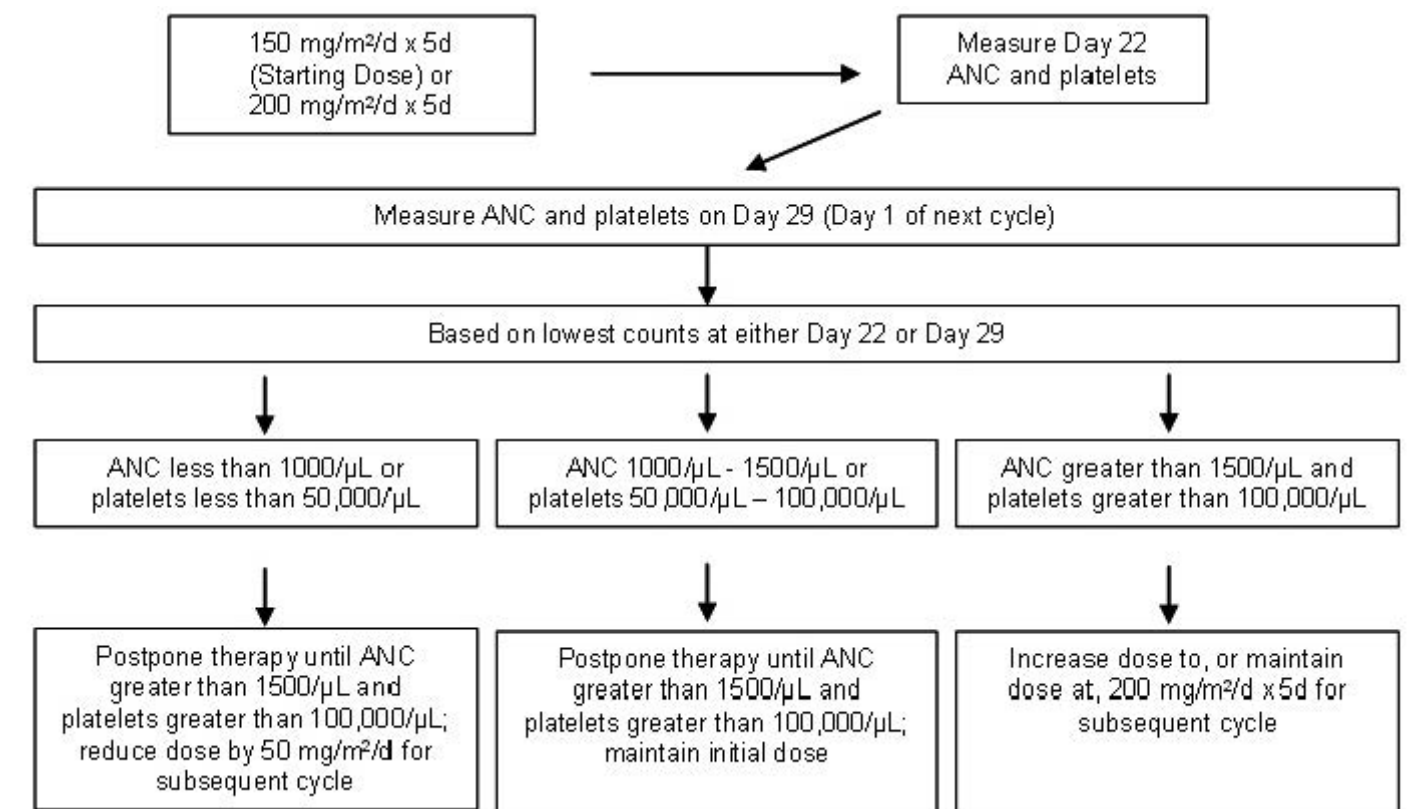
150 mg/m²/d x 5d
(Starting Dose) or
200 mg/m²/d x 5d

Measure Day 22
ANC and platelets

Measure ANC and platelets on Day 29 (Day 1 of next cycle)

Based on lowest counts at either Day 22 or Day 29

ANC less than 1000/μL or platelets less than 50,000/μL

ANC 1000/μL - 1500/μL or platelets 50,000/μL – 100,000/μL

ANC greater than 1500/μL and platelets greater than 100,000/μL

Postpone therapy until ANC greater than 1500/μL and platelets greater than 100,000/μL; reduce dose by 50 mg/m²/d for subsequent cycle

Postpone therapy until ANC greater than 1500/μL and platelets greater than 100,000/μL; maintain initial dose

Increase dose to, or maintain dose at, 200 mg/m²/d x 5d for subsequent cycle